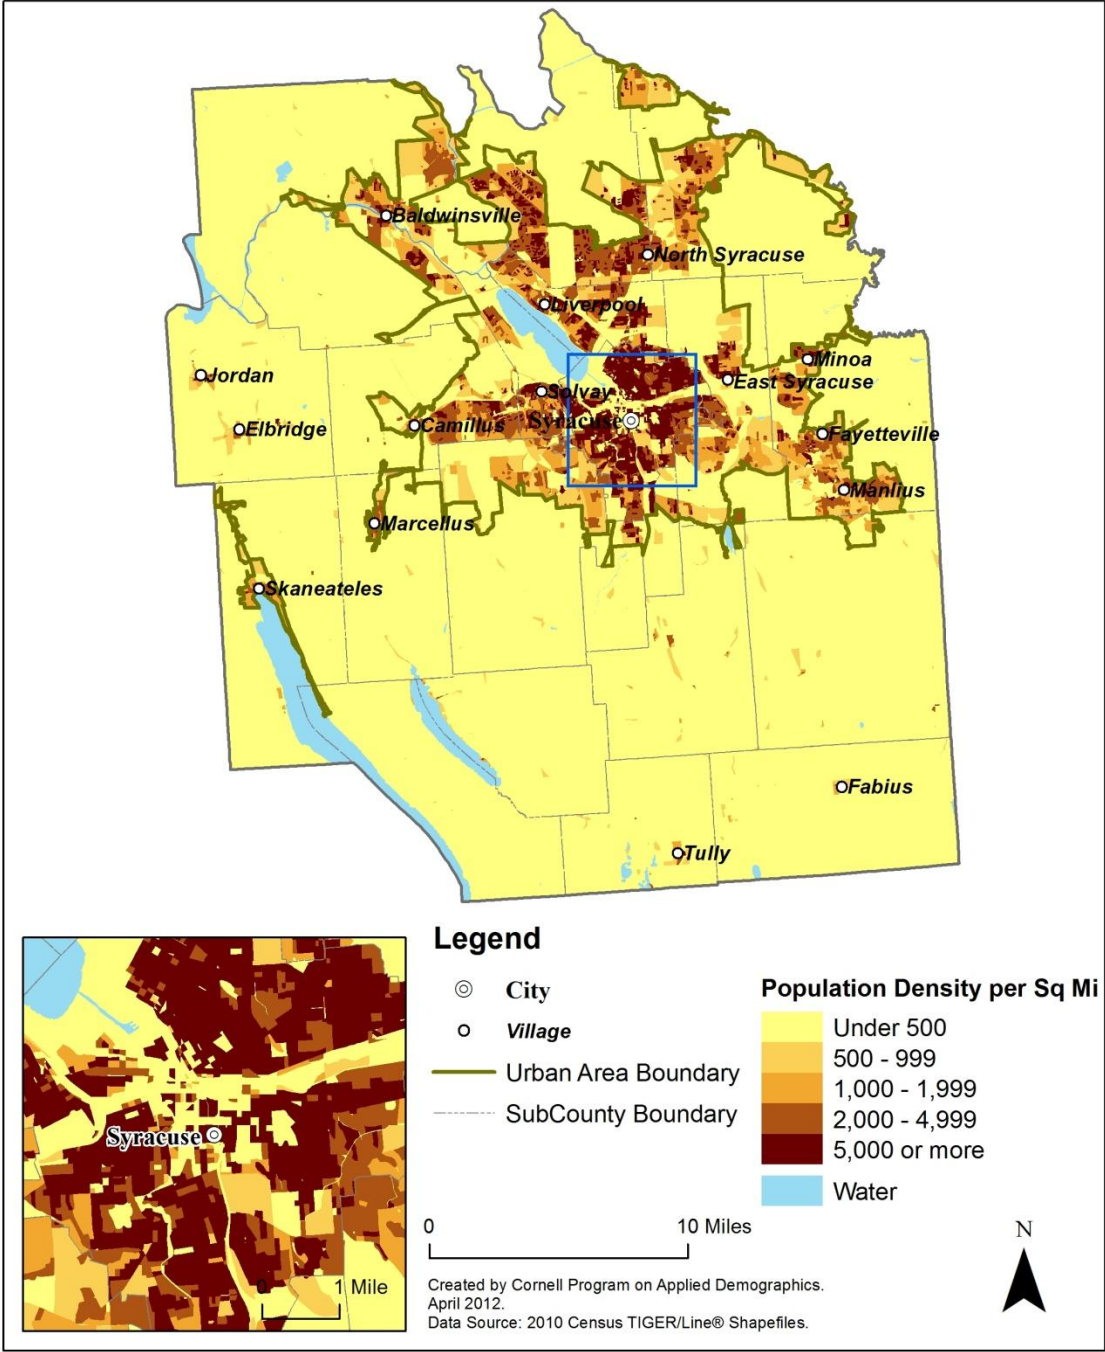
Baldwinsville
North Syracuse
Liverpool
Minoa
East Syracuse
Jordan
Solvay
Syracuse
Elbridge
Camillus
Fayetteville
Manlius
Marcellus
Skaneateles
Fabius
Tully

Syracuse
0
1 Mile

Legend
City
Village
Urban Area Boundary
SubCounty Boundary

Population Density per Sq Mi
Under 500
500 - 999
1,000 - 1,999
2,000 - 4,999
5,000 or more
Water

0
10 Miles

N

Created by Cornell Program on Applied Demographics. April 2012.
Data Source: 2010 Census TIGER/Line® Shapefiles.